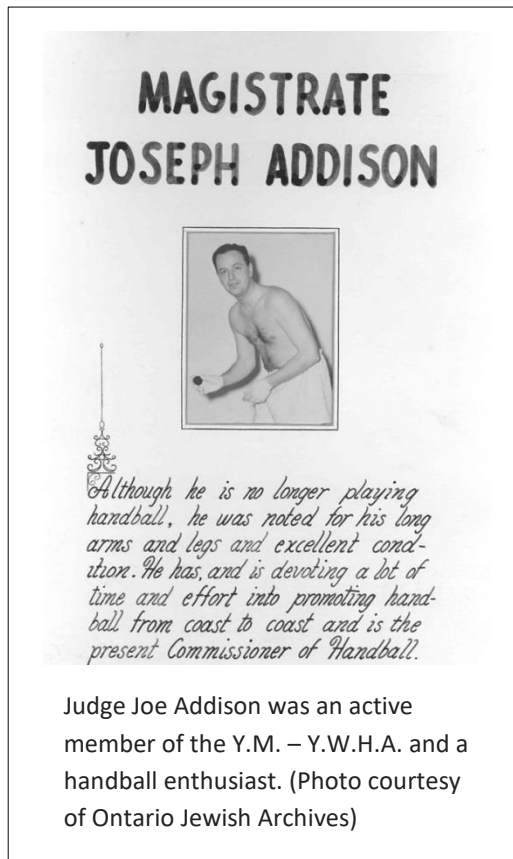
MAGISTRATE
JOSEPH ADDISON

Although he is no longer playing handball, he was noted for his long arms and legs and excellent condition. He has, and is devoting a lot of time and effort into promoting handball from coast to coast and is the present Commissioner of Handball.

Judge Joe Addison was an active member of the Y.M. – Y.W.H.A. and a handball enthusiast. (Photo courtesy of Ontario Jewish Archives)